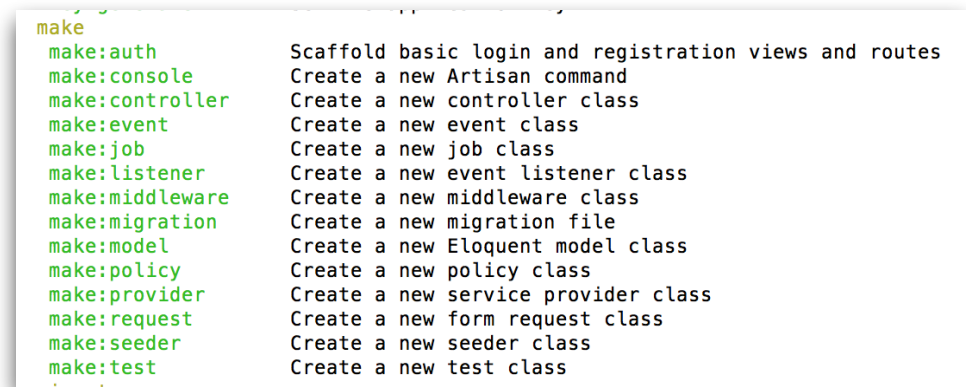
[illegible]
make
make:auth Scaffold basic login and registration views and routes
make:console Create a new Artisan command
make:controller Create a new controller class
make:event Create a new event class
make:job Create a new job class
make:listener Create a new event listener class
make:middleware Create a new middleware class
make:migration Create a new migration file
make:model Create a new Eloquent model class
make:policy Create a new policy class
make:provider Create a new service provider class
make:request Create a new form request class
make:seeder Create a new seeder class
make:test Create a new test class